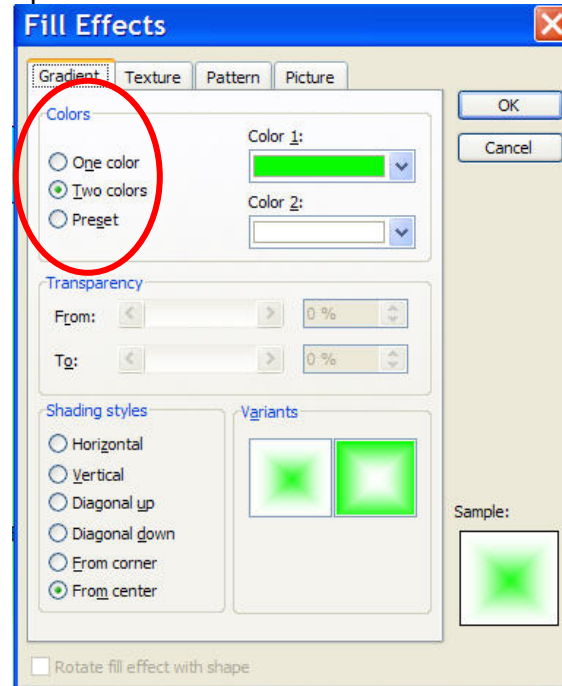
Fill Effects

Gradient
Texture
Pattern
Picture

OK
Cancel

Colors
One color
Two colors
Preset
Color 1:
Color 2:

Transparency
From:
0 %
To:
0 %

Shading styles
Horizontal
Vertical
Diagonal up
Diagonal down
From corner
From center

Variants

Sample:

Rotate fill effect with shape